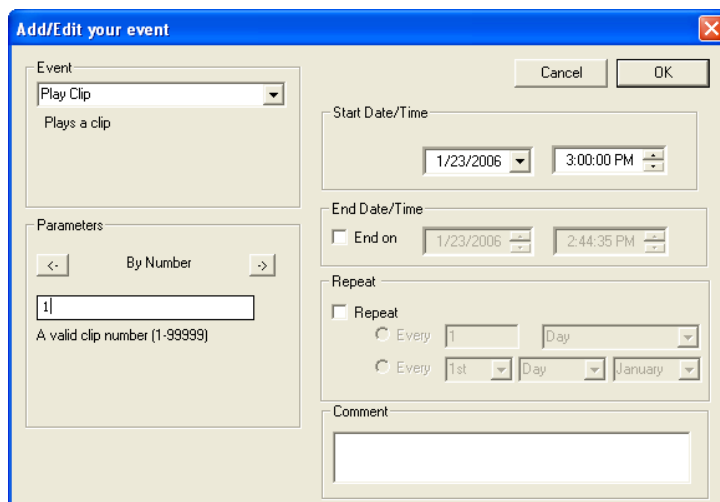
Add/Edit your event

Event
Play Clip
Plays a clip

Cancel
OK

Start Date/Time
1/23/2006
3:00:00 PM

Parameters
<-
By Number
->
1
A valid clip number (1-99999)

End Date/Time
End on
1/23/2006
2:44:35 PM

Repeat
Repeat
Every
1
Day
Every
1st
Day
January

Comment